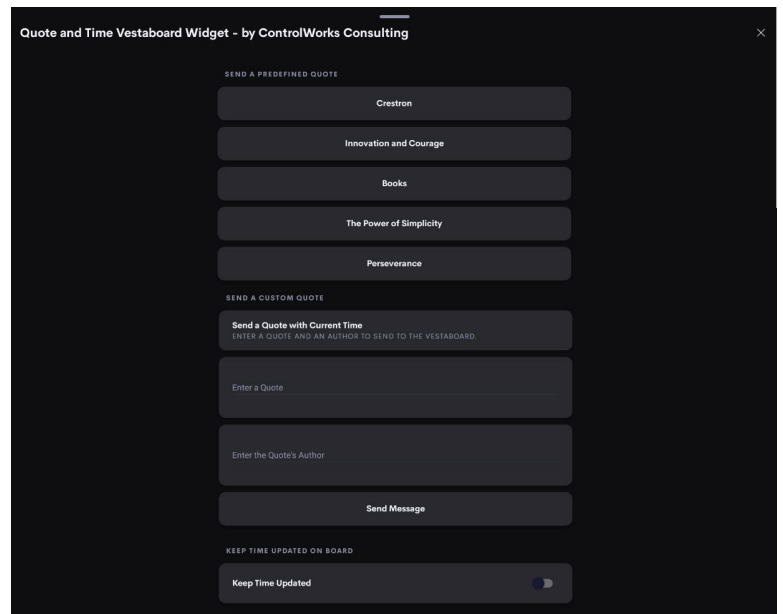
Quote and Time Vestaboard Widget - by ControlWorks Consulting

×

SEND A PREDEFINED QUOTE

Crestron

Innovation and Courage

Books

The Power of Simplicity

Perseverance

SEND A CUSTOM QUOTE

Send a Quote with Current Time
ENTER A QUOTE AND AN AUTHOR TO SEND TO THE VESTABOARD.

Enter a Quote

Enter the Quote's Author

Send Message

KEEP TIME UPDATED ON BOARD

Keep Time Updated